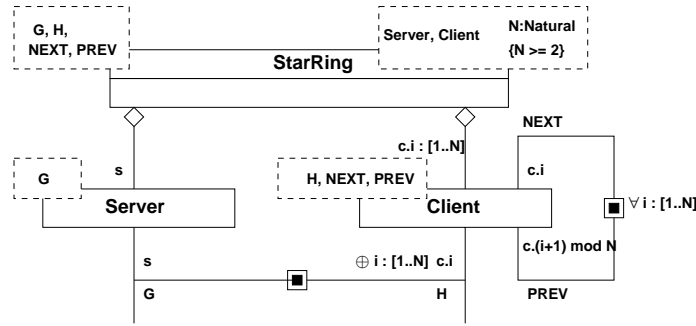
G, H, NEXT, PREV

Server, Client

N:Natural
{N >= 2}

StarRing

NEXT

c.i : [1..N]

G

s

Server

H, NEXT, PREV

Client

c.i

$\forall$ i : [1..N]

c.(i+1) mod N

s

$\oplus$ i : [1..N]  c.i

G

H

PREV